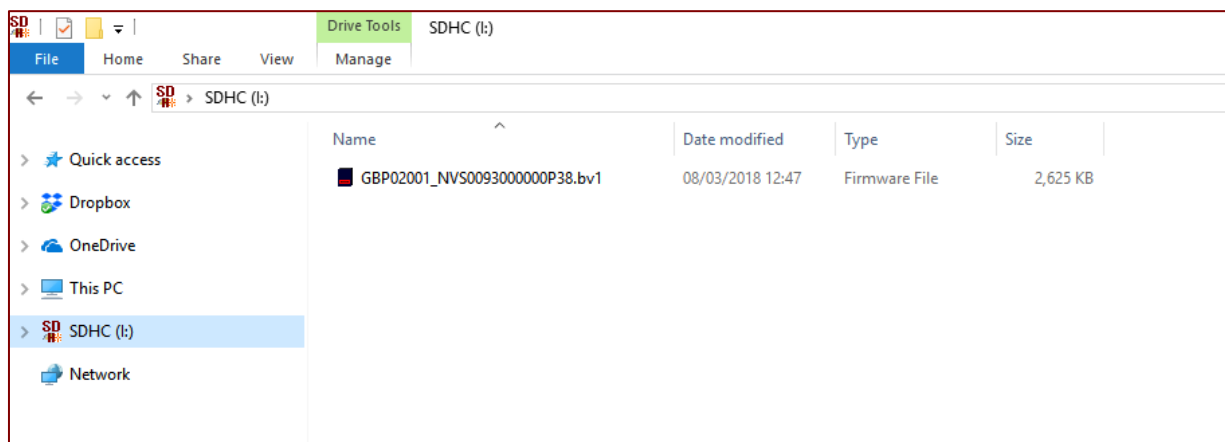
Drive Tools SDHC (I:)

File Home Share View Manage

SDHC (I:)

Quick access
Dropbox
OneDrive
This PC
SDHC (I:)
Network

| Name | Date modified | Type | Size |
|---|---|---|---|
| GBP02001_NVS0093000000P38.bv1 | 08/03/2018 12:47 | Firmware File | 2,625 KB |